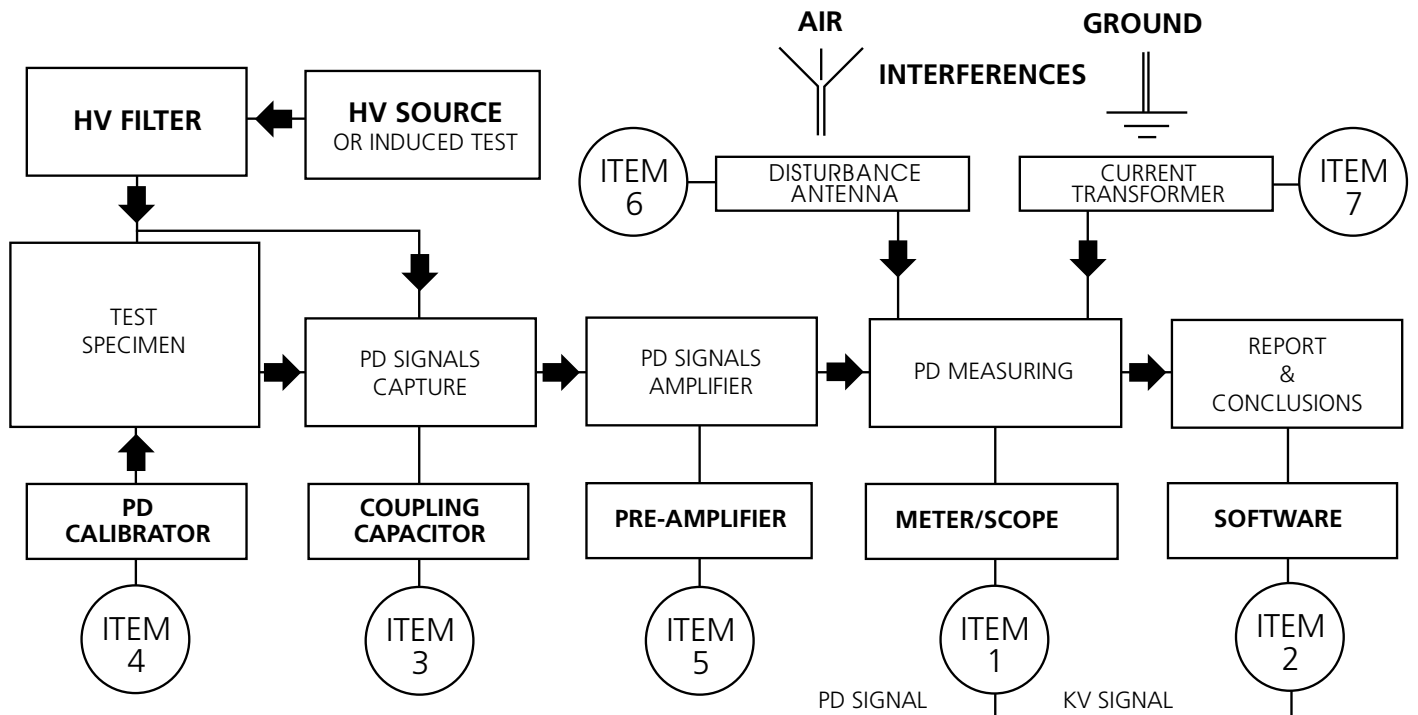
AIR

GROUND

INTERFERENCES

HV FILTER

HV SOURCE
OR INDUCED TEST

ITEM
6

DISTURBANCE
ANTENNA

CURRENT
TRANSFORMER

ITEM
7

TEST
SPECIMEN

PD SIGNALS
CAPTURE

PD SIGNALS
AMPLIFIER

PD MEASURING

REPORT
&
CONCLUSIONS

PD
CALIBRATOR

COUPLING
CAPACITOR

PRE-AMPLIFIER

METER/SCOPE

SOFTWARE

ITEM
4

ITEM
3

ITEM
5

ITEM
1

ITEM
2

PD SIGNAL

KV SIGNAL